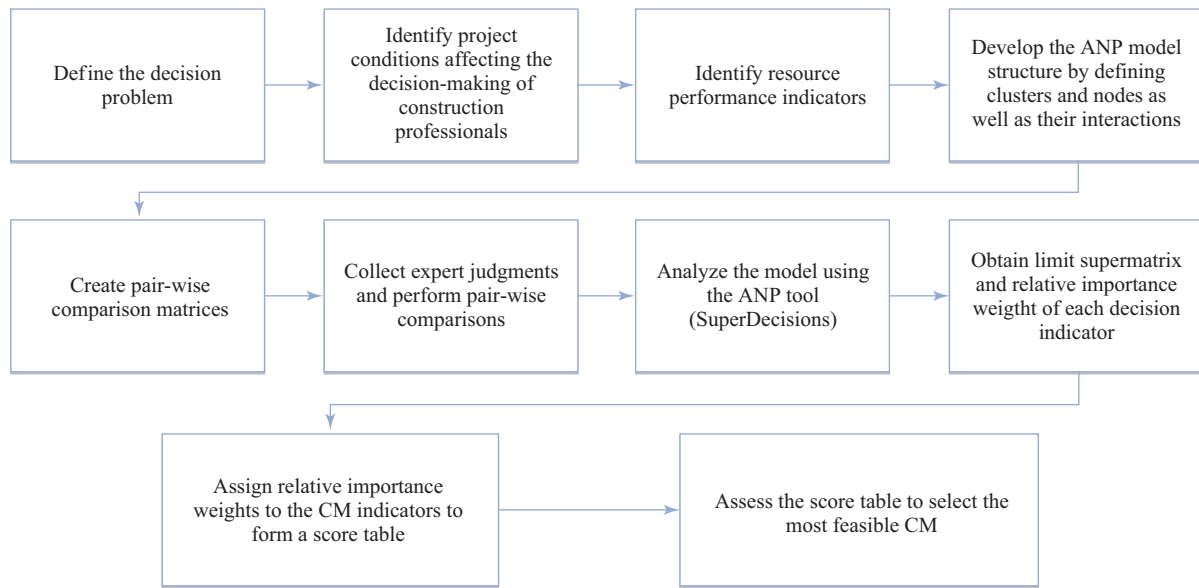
Define the decision problem

Identify project conditions affecting the decision-making of construction professionals

Identify resource performance indicators

Develop the ANP model structure by defining clusters and nodes as well as their interactions

Create pair-wise comparison matrices

Collect expert judgments and perform pair-wise comparisons

Analyze the model using the ANP tool (SuperDecisions)

Obtain limit supermatrix and relative importance weigtht of each decision indicator

Assign relative importance weights to the CM indicators to form a score table

Assess the score table to select the most feasible CM